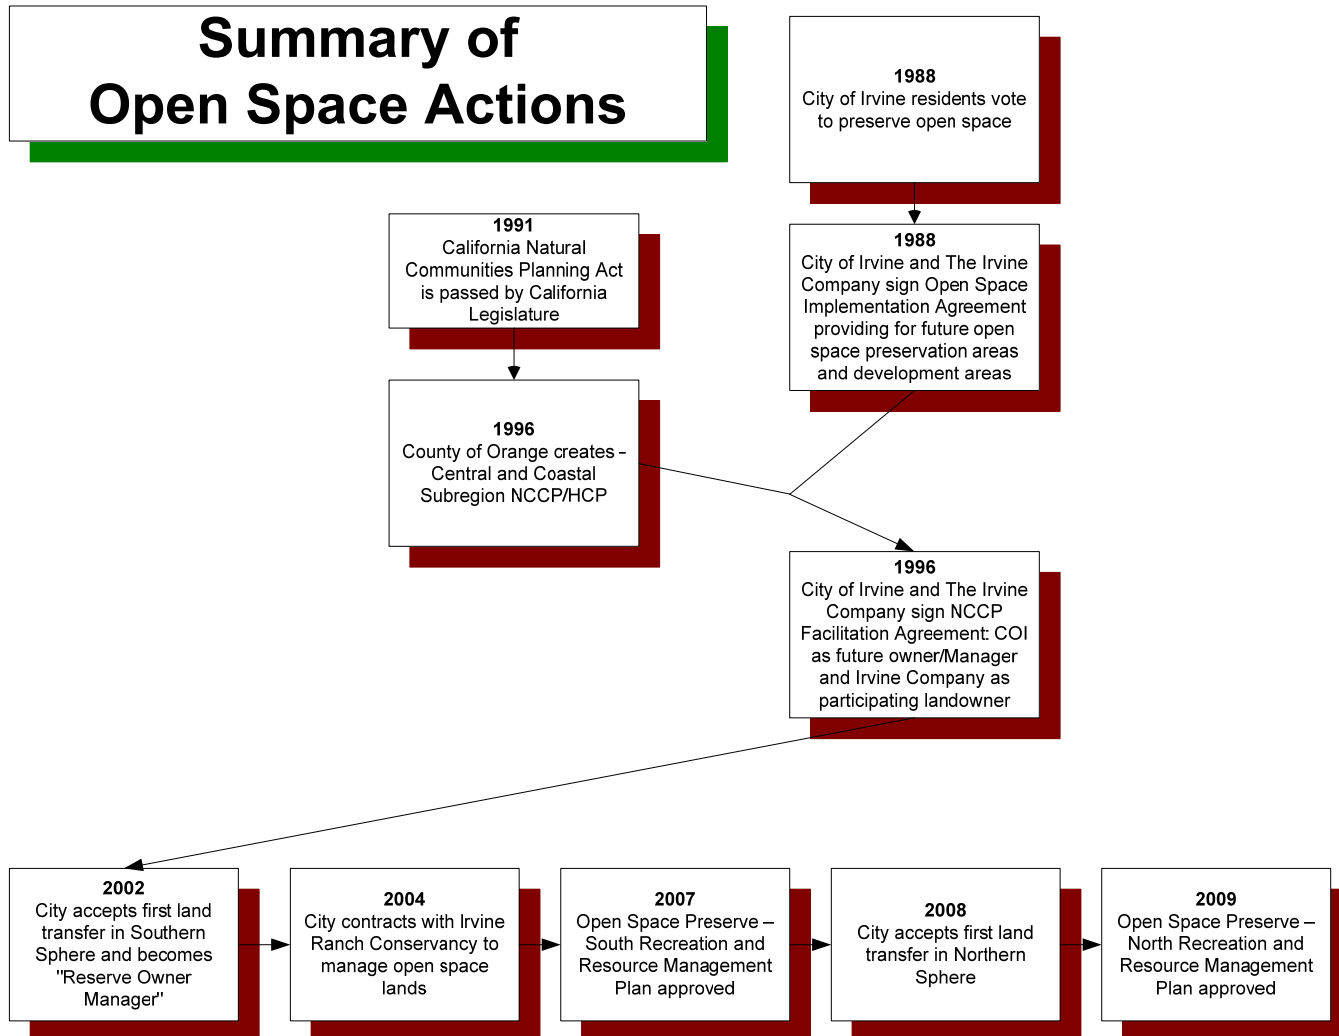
Summary of Open Space Actions

1988
City of Irvine residents vote to preserve open space

1991
California Natural Communities Planning Act is passed by California Legislature

1988
City of Irvine and The Irvine Company sign Open Space Implementation Agreement providing for future open space preservation areas and development areas

1996
County of Orange creates – Central and Coastal Subregion NCCP/HCP

1996
City of Irvine and The Irvine Company sign NCCP Facilitation Agreement: COI as future owner/Manager and Irvine Company as participating landowner

2002
City accepts first land transfer in Southern Sphere and becomes "Reserve Owner Manager"

2004
City contracts with Irvine Ranch Conservancy to manage open space lands

2007
Open Space Preserve – South Recreation and Resource Management Plan approved

2008
City accepts first land transfer in Northern Sphere

2009
Open Space Preserve – North Recreation and Resource Management Plan approved